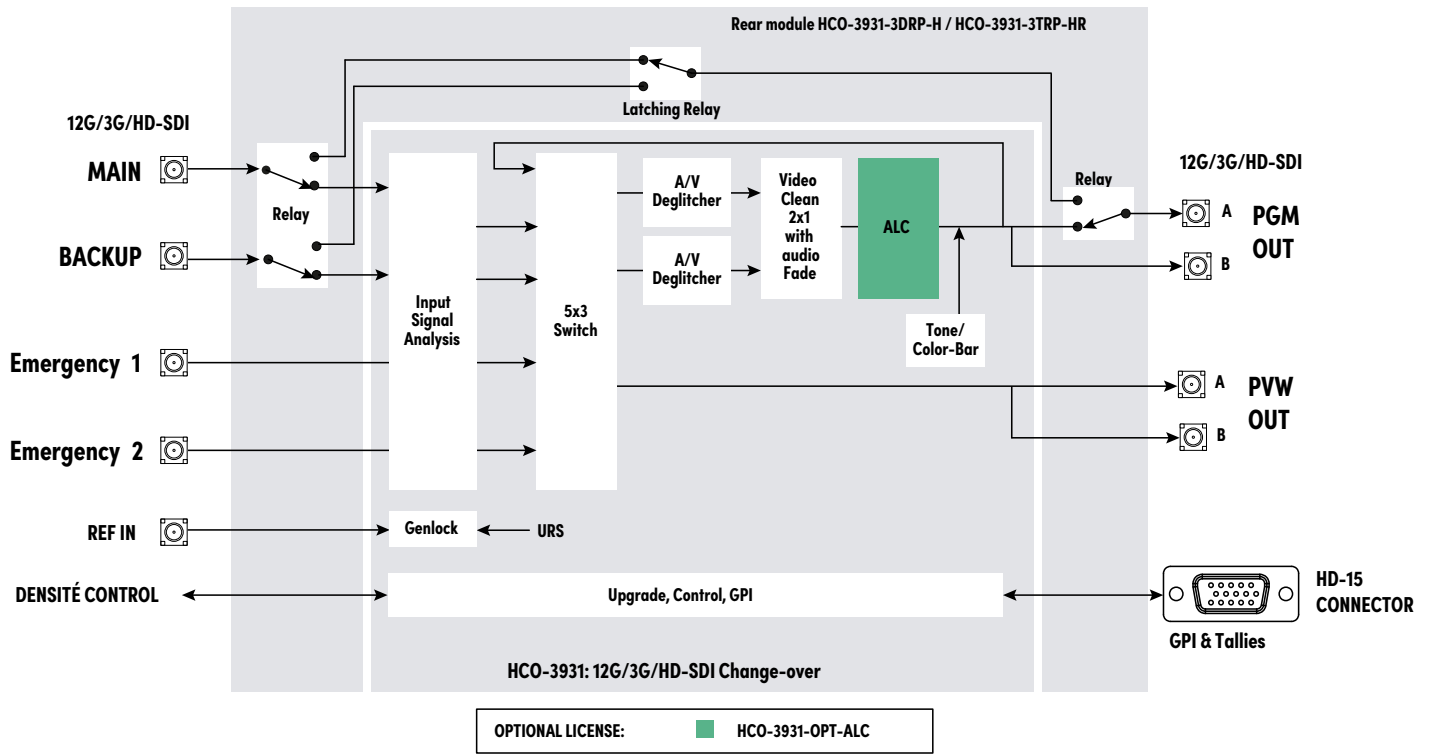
Rear module HCO-3931-3DRP-H / HCO-3931-3TRP-HR

Latching Relay

12G/3G/HD-SDI

MAIN

BACKUP

Relay

Input Signal Analysis

5x3 Switch

A/V Deglitcher

A/V Deglitcher

Video Clean 2x1 with audio Fade

ALC

Tone/ Color-Bar

Relay

12G/3G/HD-SDI

A

B

PGM OUT

Emergency 1

Emergency 2

A

B

PVW OUT

REF IN

Genlock

URS

DENSITÉ CONTROL

Upgrade, Control, GPI

HD-15 CONNECTOR

GPI & Tallies

HCO-3931: 12G/3G/HD-SDI Change-over

OPTIONAL LICENSE: HCO-3931-OPT-ALC